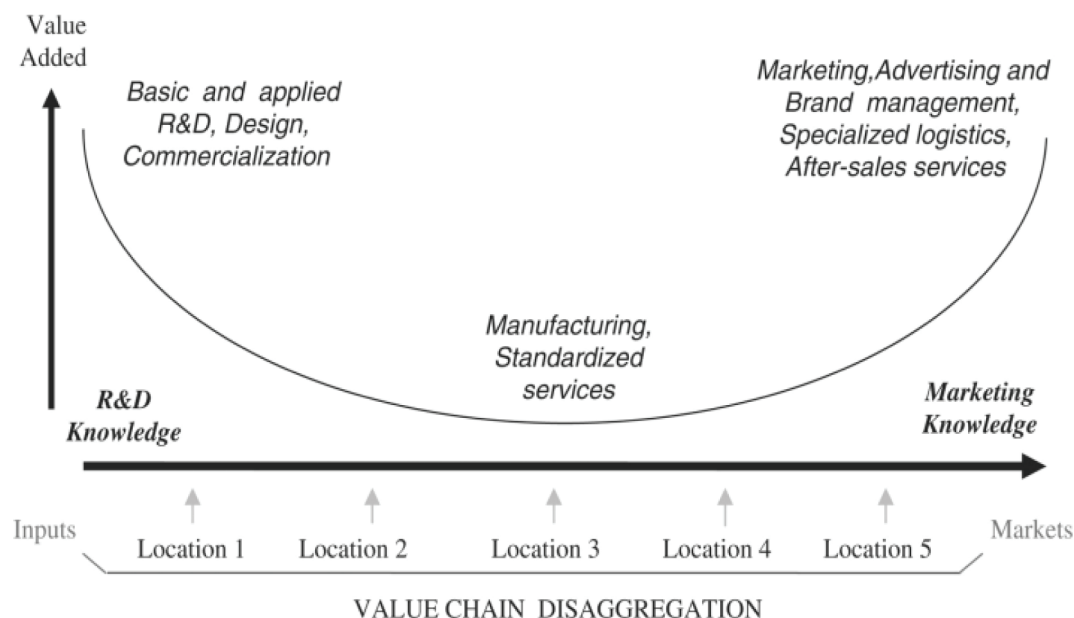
Value Added

Basic and applied R&D, Design, Commercialization

Marketing,Advertising and Brand management, Specialized logistics, After-sales services

Manufacturing, Standardized services

R&D Knowledge

Marketing Knowledge

Inputs

Location 1

Location 2

Location 3

Location 4

Location 5

Markets

VALUE CHAIN DISAGGREGATION